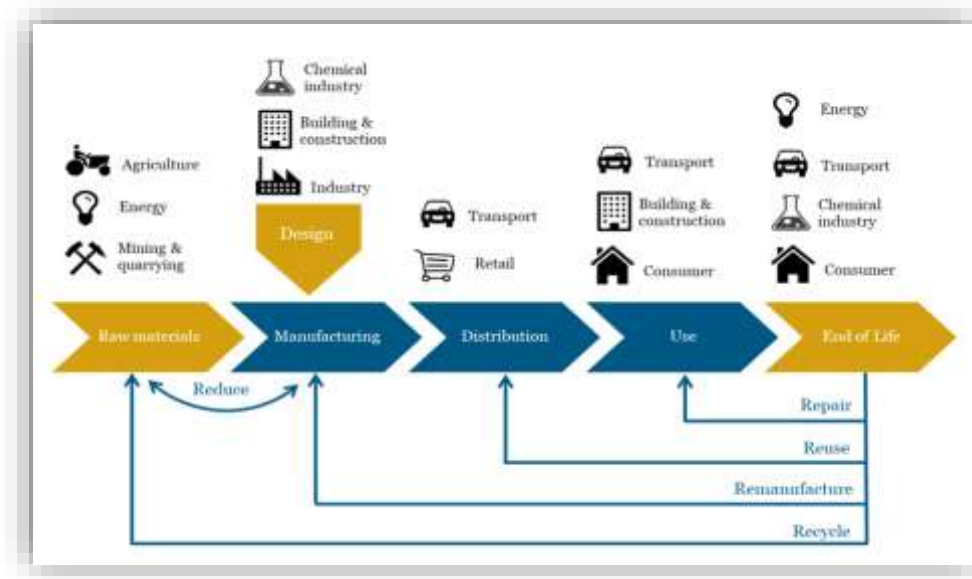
Agriculture
Energy
Mining & quarrying

Chemical industry
Building & construction
Industry
Design

Transport
Retail

Transport
Building & construction
Consumer

Energy
Transport
Chemical industry
Consumer

Raw materials
Manufacturing
Distribution
Use
End of Life

Reduce
Repair
Reuse
Remanufacture
Recycle